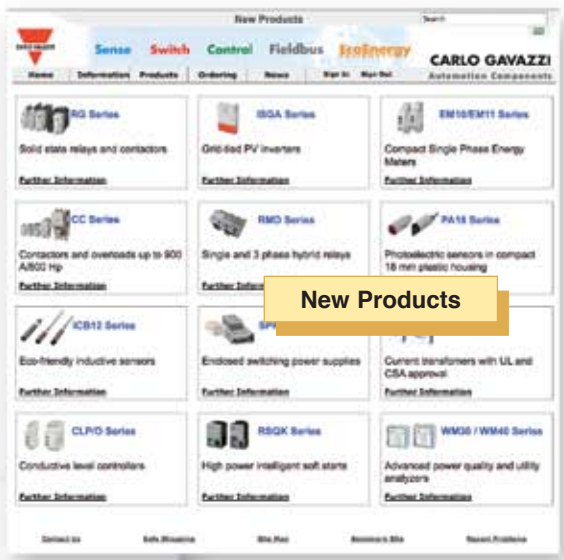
New Products

Search

CARLO GAVAZZI

Sense Switch Control Fieldbus EcoEnergy

CARLO GAVAZZI
Automation Components

Home Information Products Ordering News Sign In Sign Out

RG Series
Solid state relays and contactors
Further Information

ISGA Series
Grid-tied PV inverters
Further Information

EM10/EM11 Series
Compact Single Phase Energy Meters
Further Information

CC Series
Contactors and overloads up to 900 A/600 Hp
Further Information

RMD Series
Single and 3 phase hybrid relays
Further Information

PA18 Series
Photoelectric sensors in compact 18 mm plastic housing
Further Information

ICB12 Series
Eco-friendly inductive sensors
Further Information

SP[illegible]
Enclosed switching power supplies
Further Information

New Products

Current transformers with UL and CSA approval
Further Information

CLP/O Series
Conductive level controllers
Further Information

RSQK Series
High power intelligent soft starts
Further Information

WM30 / WM40 Series
Advanced power quality and utility analyzers
Further Information

Contact Us Safe Shopping Site Map Seminars Site Report Problems